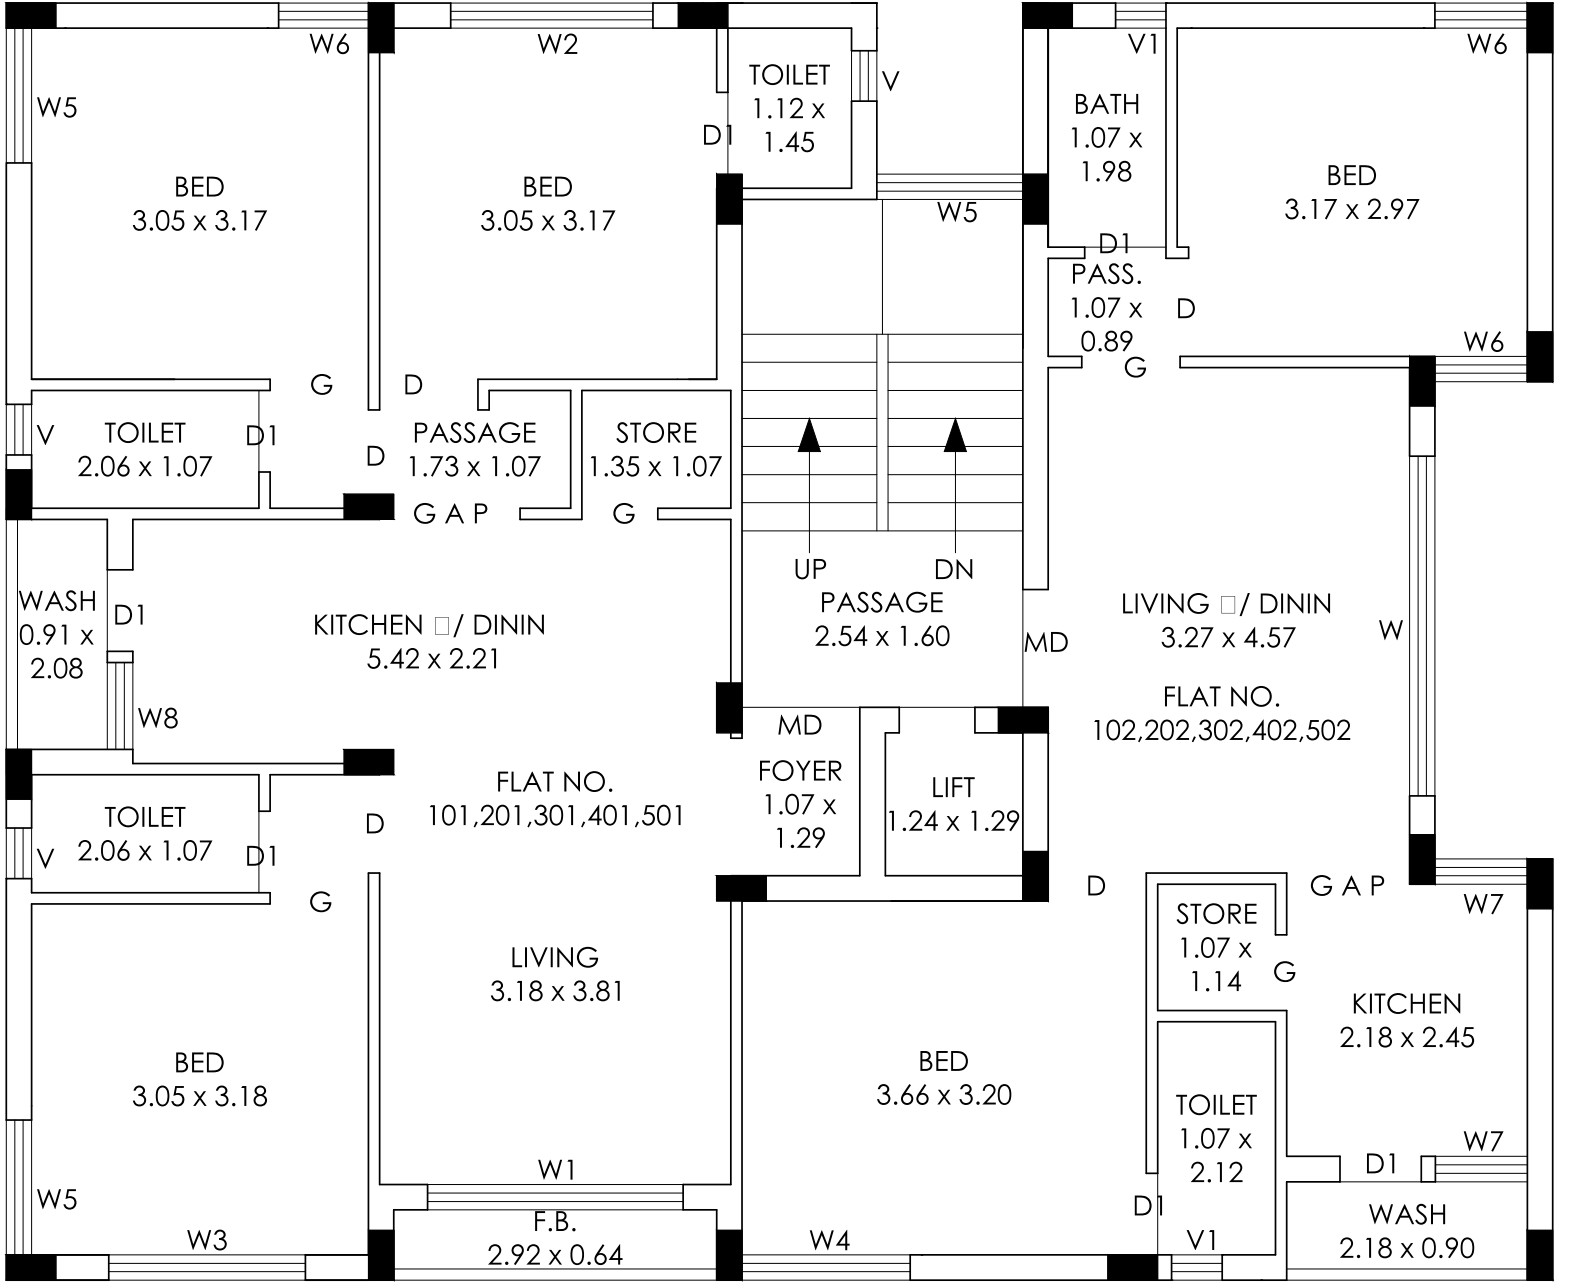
W6
W2
TOILET
1.12 x
1.45
V
V1
W6
W5
BATH
1.07 x
1.98
D1
BED
3.05 x 3.17
BED
3.05 x 3.17
W5
BED
3.17 x 2.97
D1
PASS.
1.07 x
0.89
D
W6
G
D
G
V
TOILET
2.06 x 1.07
D1
PASSAGE
1.73 x 1.07
STORE
1.35 x 1.07
D
G A P
G
UP
DN
WASH
0.91 x
2.08
D1
KITCHEN □/ DININ
5.42 x 2.21
PASSAGE
2.54 x 1.60
LIVING □/ DININ
3.27 x 4.57
W
MD
W8
MD
FLAT NO.
102,202,302,402,502
FOYER
1.07 x
1.29
LIFT
1.24 x 1.29
FLAT NO.
101,201,301,401,501
TOILET
2.06 x 1.07
D
V
D1
G
D
G A P
W7
STORE
1.07 x
1.14
G
LIVING
3.18 x 3.81
KITCHEN
2.18 x 2.45
BED
3.05 x 3.18
BED
3.66 x 3.20
TOILET
1.07 x
2.12
W7
D1
W1
W5
D1
WASH
2.18 x 0.90
F.B.
2.92 x 0.64
W3
W4
V1